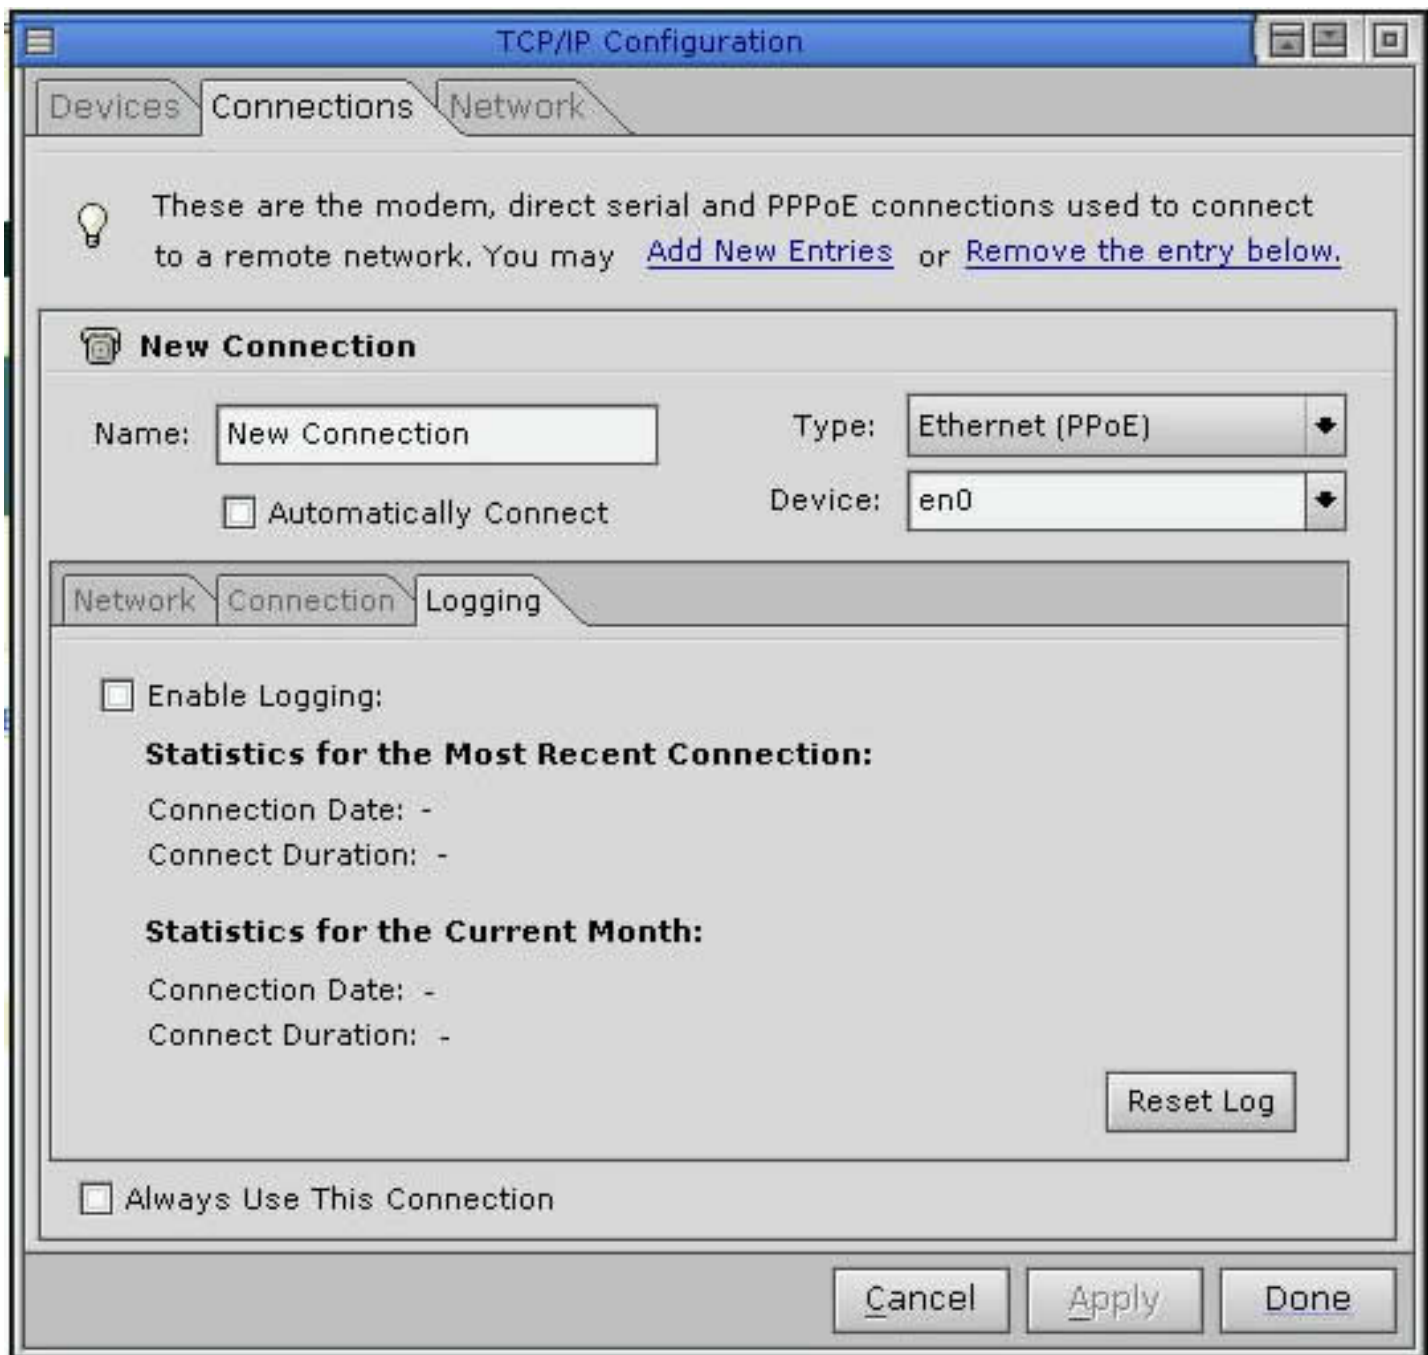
TCP/IP Configuration

Devices Connections Network

These are the modem, direct serial and PPPoE connections used to connect to a remote network. You may Add New Entries or Remove the entry below.

New Connection

Name: New Connection

Type: Ethernet (PPoE)

Automatically Connect

Device: en0

Network Connection Logging

Enable Logging:

Statistics for the Most Recent Connection:

Connection Date: -
Connect Duration: -

Statistics for the Current Month:

Connection Date: -
Connect Duration: -

Reset Log

Always Use This Connection

Cancel Apply Done